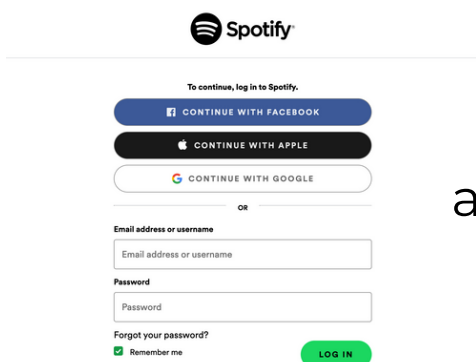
Spotify

To continue, log in to Spotify.

CONTINUE WITH FACEBOOK

CONTINUE WITH APPLE

CONTINUE WITH GOOGLE

OR

Email address or username

Email address or username

Password

Password

Forgot your password?

Remember me

LOG IN

a